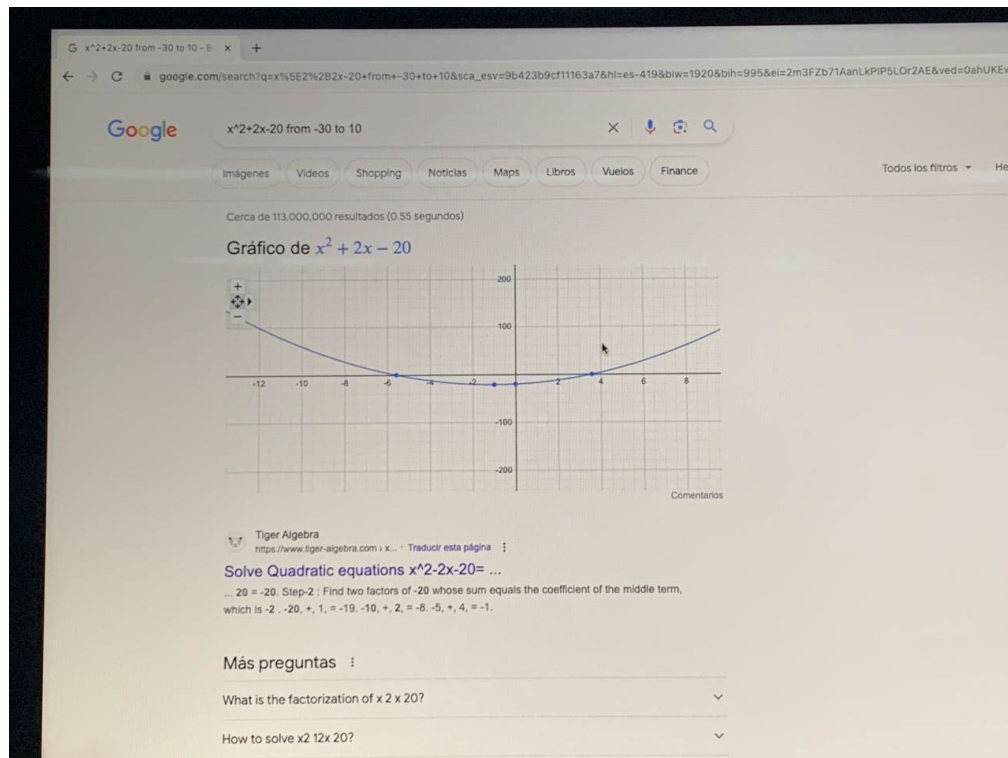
G x^2+2x-20 from -30 to 10 - B ×   +

google.com/search?q=x%5E2%2B2x-20+from+-30+to+10&sca_esv=9b423b9cf11163a7&hl=es-419&biw=1920&bih=995&ei=2m3FZb71AanLkPIP5LOr2AE&ved=0ahUKE

Google

x^2+2x-20 from -30 to 10

Imágenes   Videos   Shopping   Noticias   Maps   Libros   Vuelos   Finance

Todos los filtros ▾   He

Cerca de 113,000,000 resultados (0.55 segundos)

Gráfico de $x^2 + 2x - 20$

200
100
-12  -10  -8  -6  -4  -2  2  4  6  8
-100
-200

Comentarios

Tiger Algebra
https://www.tiger-algebra.com › x... · Traducir esta página

Solve Quadratic equations x^2-2x-20= ...

... 20 = -20. Step-2 : Find two factors of -20 whose sum equals the coefficient of the middle term, which is -2 . -20, +, 1, = -19. -10, +, 2, = -8. -5, +, 4, = -1.

Más preguntas

What is the factorization of x 2 x 20?

How to solve x2 12x 20?